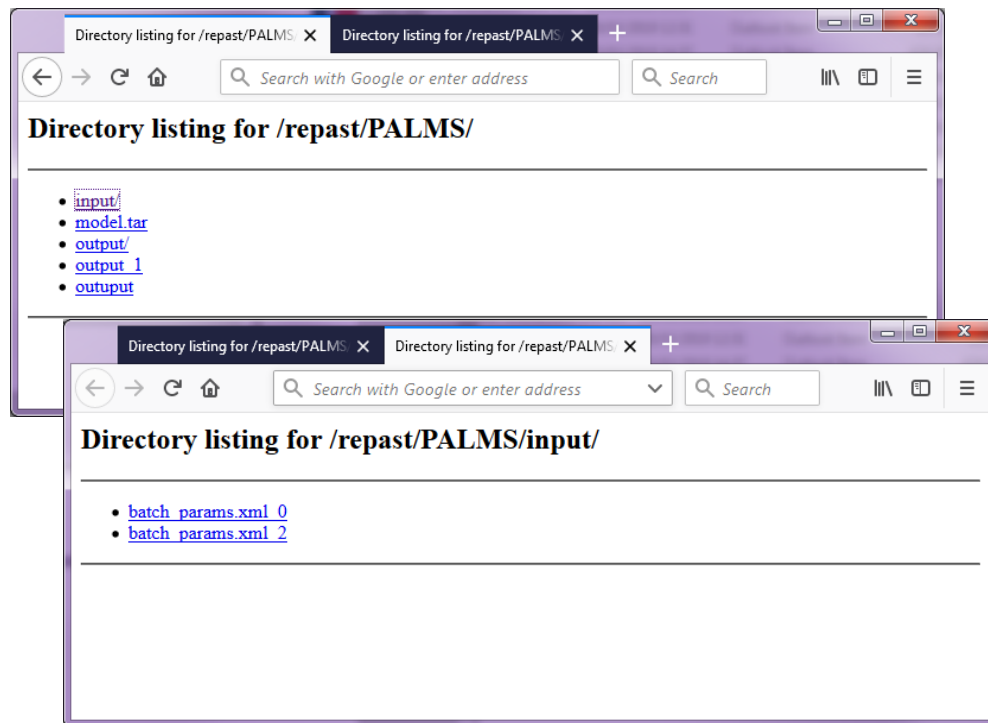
Directory listing for /repast/PALMS/ ✕ | Directory listing for /repast/PALMS/ ✕ | +

Search with Google or enter address | Search

# Directory listing for /repast/PALMS/

- input/
- model.tar
- output/
- output_1
- outuput

Directory listing for /repast/PALMS/ ✕ | Directory listing for /repast/PALMS/ ✕ | +

Search with Google or enter address | Search

# Directory listing for /repast/PALMS/input/

- batch_params.xml_0
- batch_params.xml_2